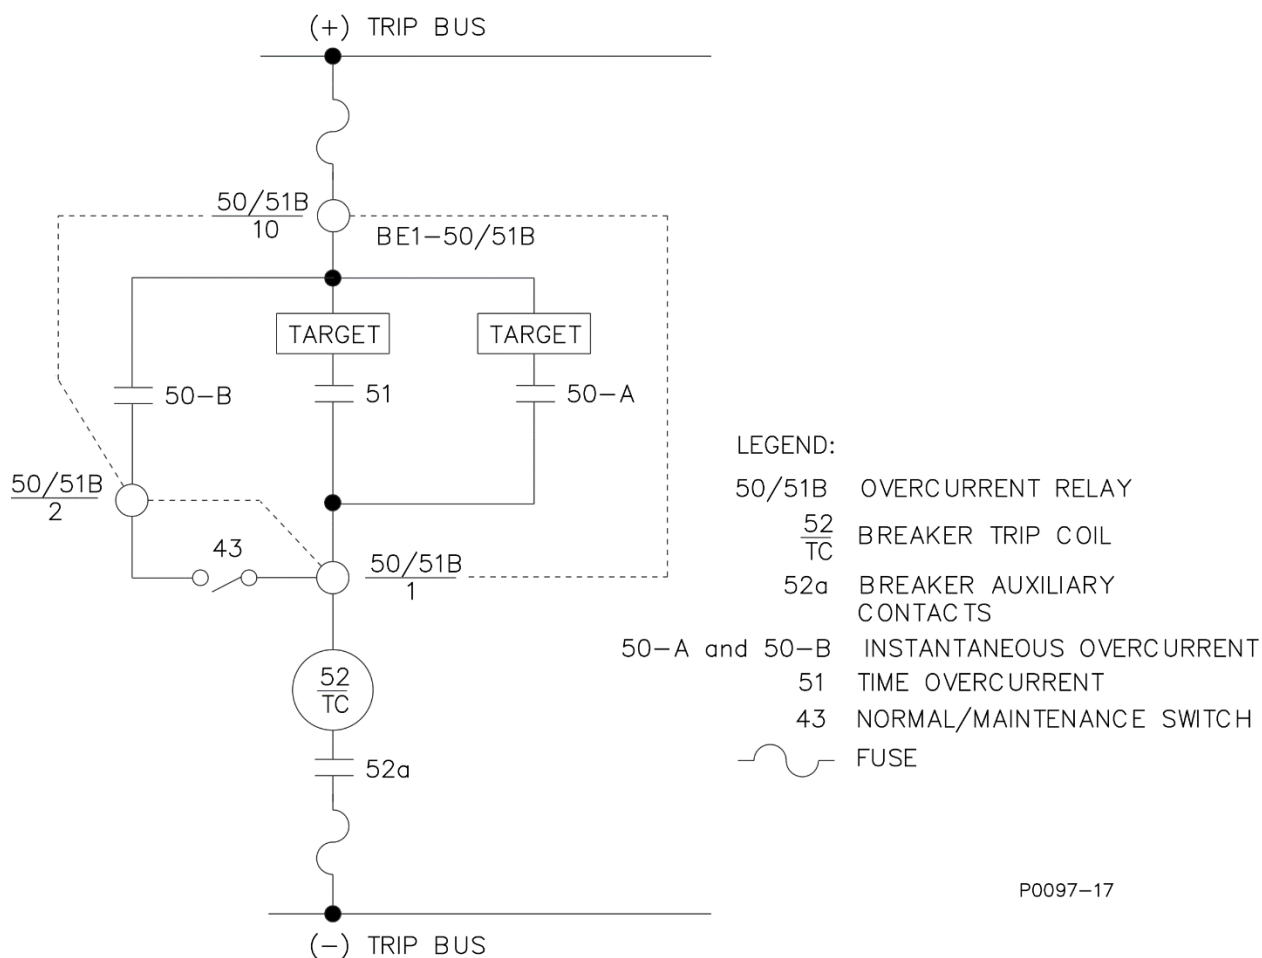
(+) TRIP BUS

$\frac{50/51B}{10}$

BE1-50/51B

TARGET

TARGET

50-B

51

50-A

$\frac{50/51B}{2}$

43

$\frac{50/51B}{1}$

$\frac{52}{TC}$

52a

(-) TRIP BUS

LEGEND:

50/51B OVERCURRENT RELAY

$\frac{52}{TC}$ BREAKER TRIP COIL

52a BREAKER AUXILIARY CONTACTS

50-A and 50-B INSTANTANEOUS OVERCURRENT

51 TIME OVERCURRENT

43 NORMAL/MAINTENANCE SWITCH

FUSE

P0097-17